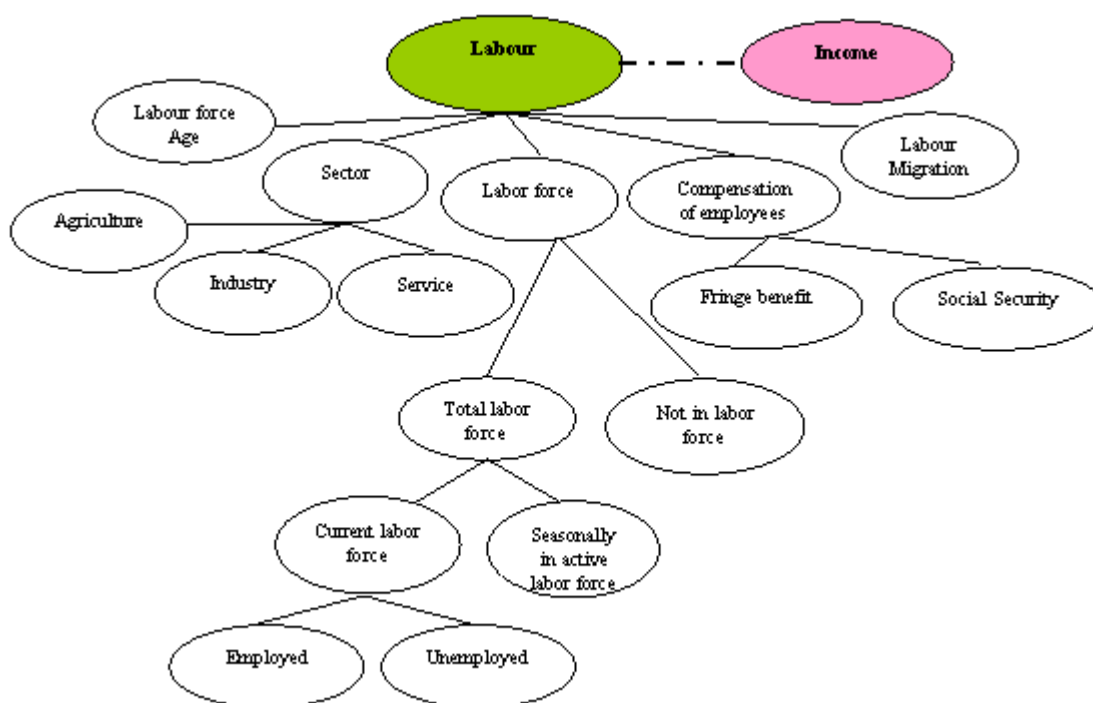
Labour

Income

Labour force Age

Sector

Labor force

Compensation of employees

Labour Migration

Agriculture

Industry

Service

Fringe benefit

Social Security

Total labor force

Not in labor force

Current labor force

Seasonally in active labor force

Employed

Unemployed